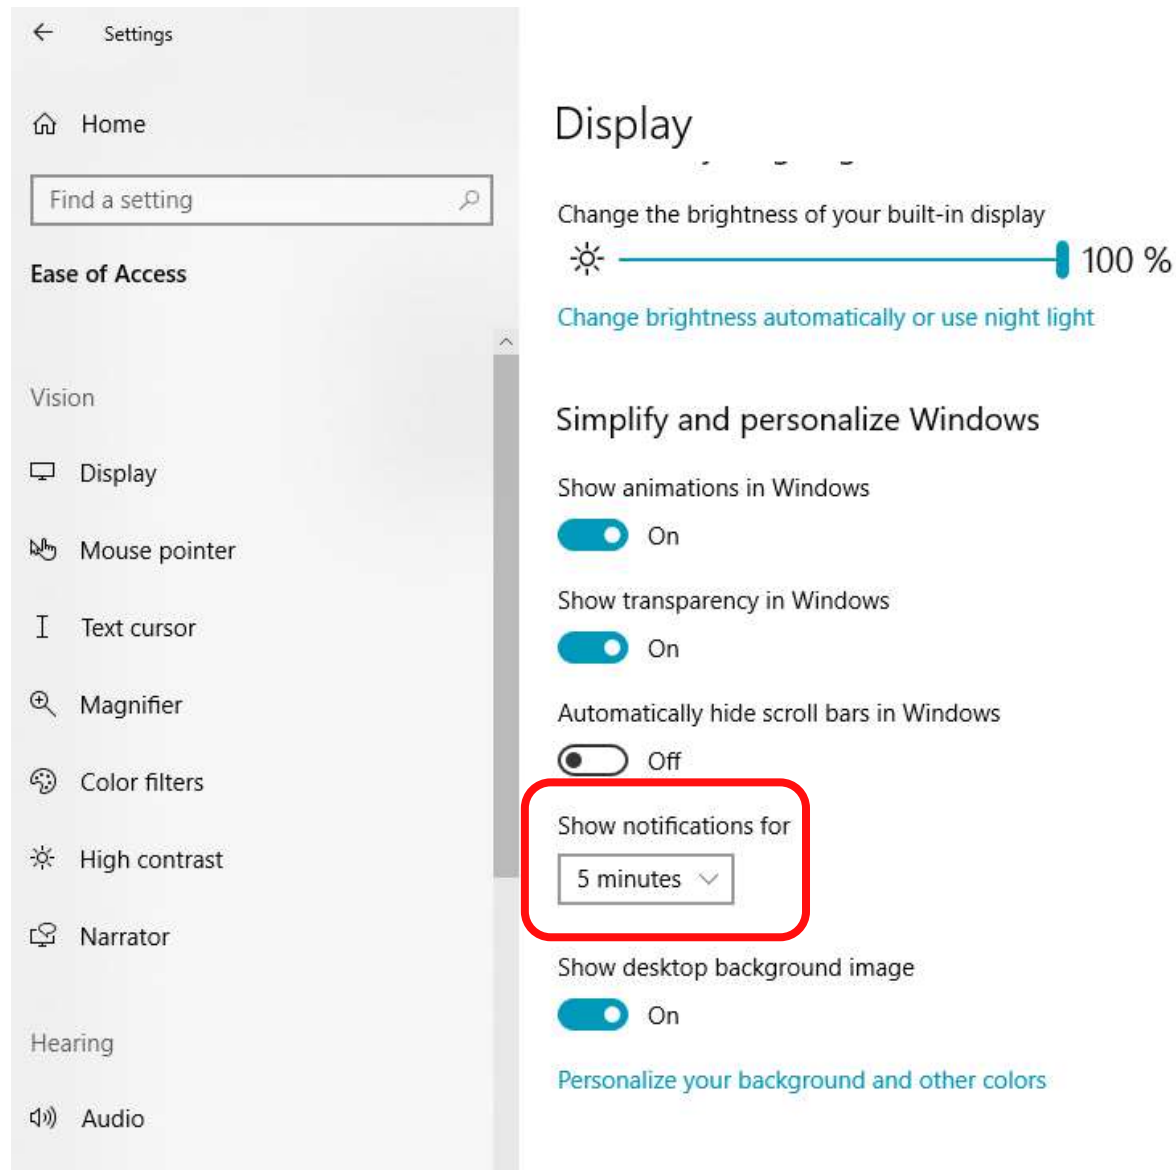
Settings

Home

Find a setting

Ease of Access

Vision

Display

Mouse pointer

Text cursor

Magnifier

Color filters

High contrast

Narrator

Hearing

Audio

Display

Change the brightness of your built-in display

100 %

Change brightness automatically or use night light

Simplify and personalize Windows

Show animations in Windows

On

Show transparency in Windows

On

Automatically hide scroll bars in Windows

Off

Show notifications for

5 minutes

Show desktop background image

On

Personalize your background and other colors